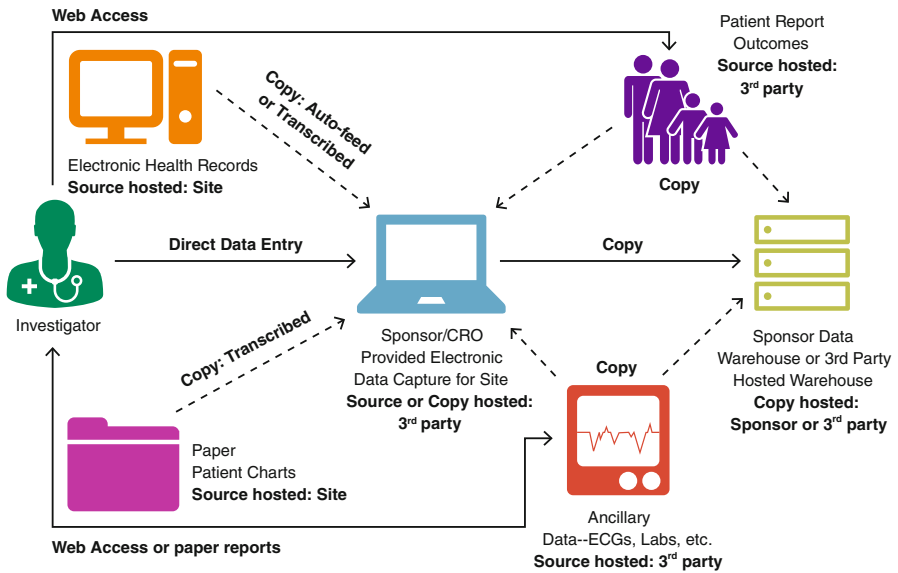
Web Access

Patient Report Outcomes
**Source hosted: 3$^{rd}$ party**

Copy: Auto-feed or Transcribed

Electronic Health Records
**Source hosted: Site**

Copy

Investigator

Direct Data Entry

Copy

Sponsor/CRO Provided Electronic Data Capture for Site
**Source or Copy hosted: 3$^{rd}$ party**

Sponsor Data Warehouse or 3rd Party Hosted Warehouse
**Copy hosted: Sponsor or 3$^{rd}$ party**

Copy: Transcribed

Copy

Paper
Patient Charts
**Source hosted: Site**

Ancillary
Data--ECGs, Labs, etc.
**Source hosted: 3$^{rd}$ party**

Web Access or paper reports